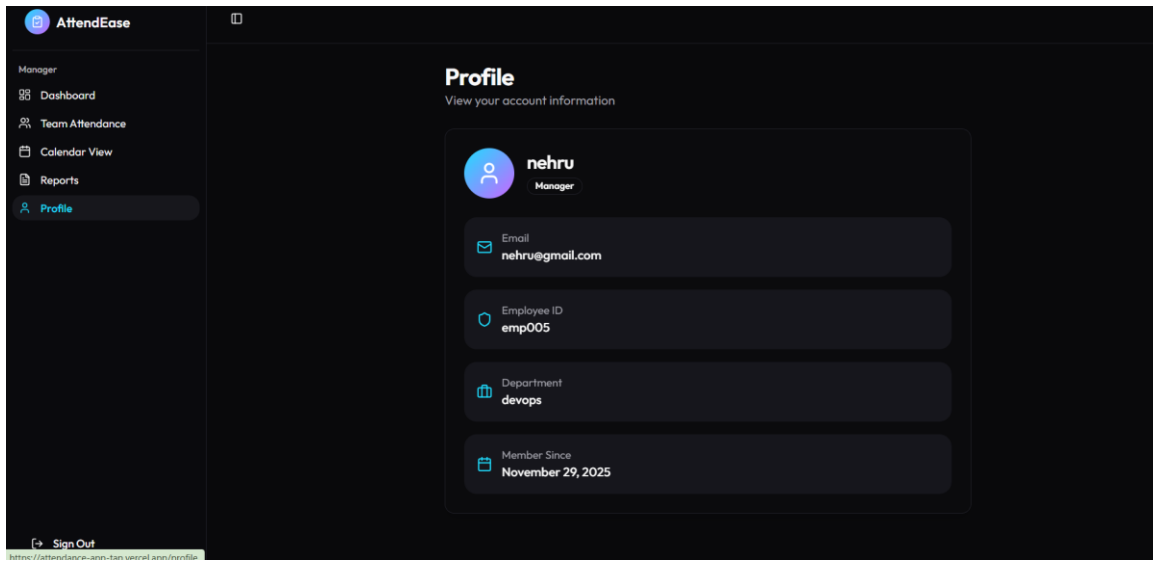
AttendEase

Manager
Dashboard
Team Attendance
Calendar View
Reports
Profile

Profile
View your account information

nehru
Manager

Email
nehru@gmail.com

Employee ID
emp005

Department
devops

Member Since
November 29, 2025

Sign Out
https://attendance-app-tap.vercel.app/profile